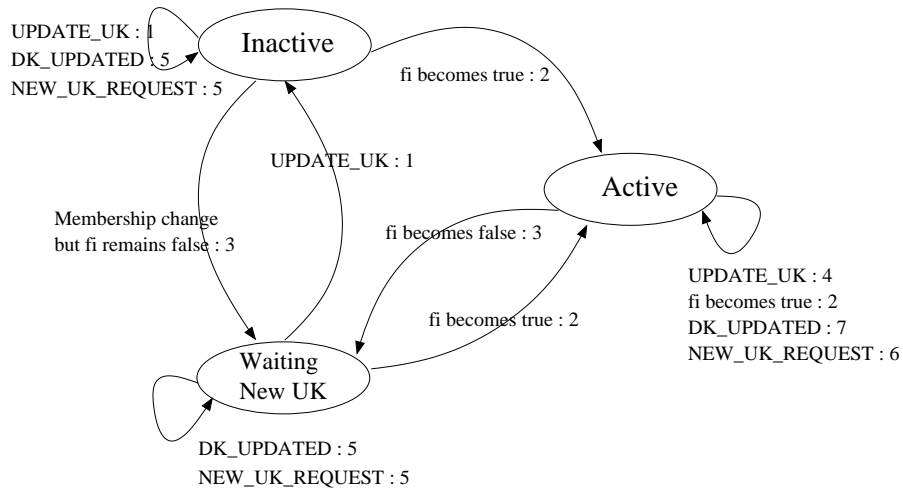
UPDATE_UK : 1
DK_UPDATED : 5
NEW_UK_REQUEST : 5

Inactive

fi becomes true : 2

UPDATE_UK : 1

Active

Membership change
but fi remains false : 3

fi becomes false : 3

UPDATE_UK : 4
fi becomes true : 2
DK_UPDATED : 7
NEW_UK_REQUEST : 6

fi becomes true : 2

Waiting
New UK

DK_UPDATED : 5
NEW_UK_REQUEST : 5